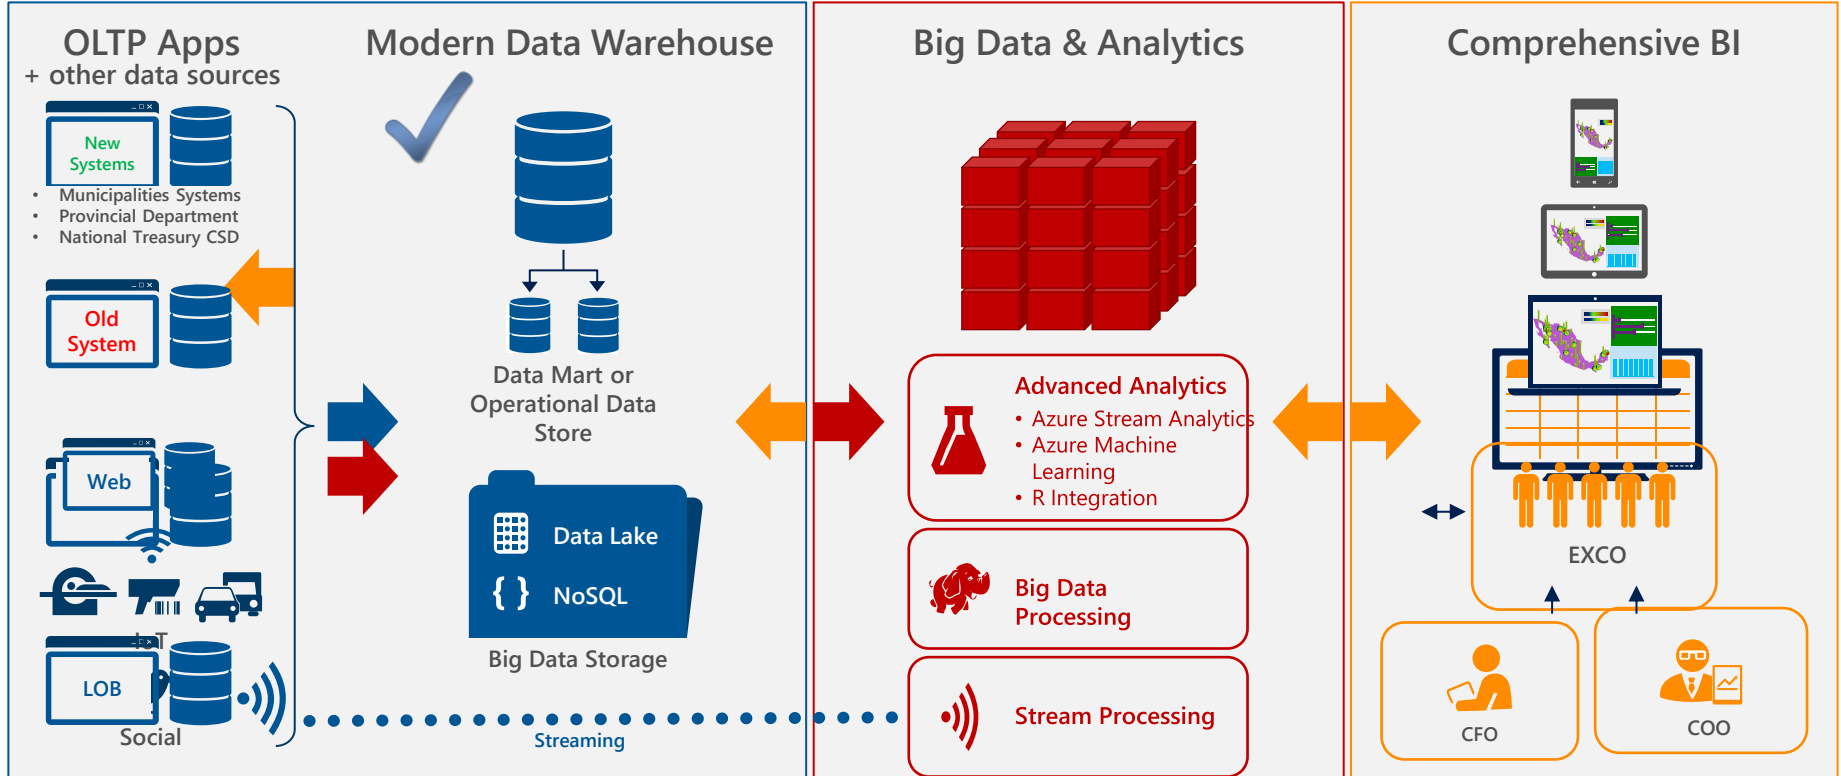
OLTP Apps
+ other data sources

New Systems

• Municipalities Systems
• Provincial Department
• National Treasury CSD

Old System

Web

IoT

LOB

Social

Modern Data Warehouse

Data Mart or Operational Data Store

Data Lake
NoSQL

Big Data Storage

Streaming

Big Data & Analytics

Advanced Analytics
• Azure Stream Analytics
• Azure Machine Learning
• R Integration

Big Data Processing

Stream Processing

Comprehensive BI

EXCO

CFO

COO